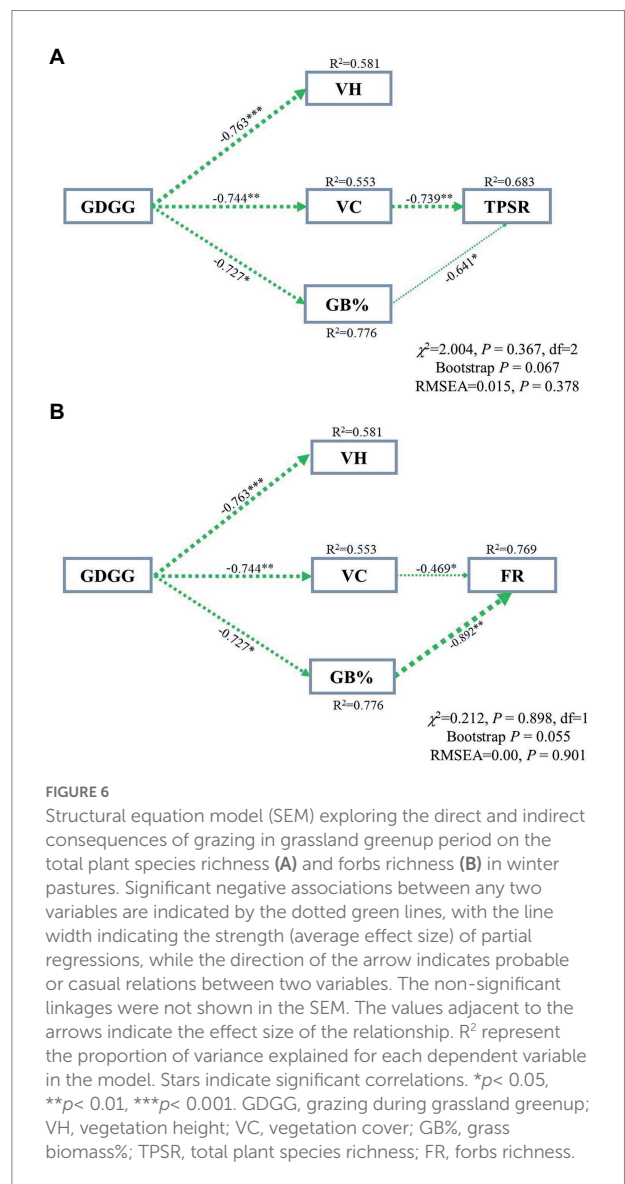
A

R$^2$=0.581
VH
-0.763***
GDGG
-0.744**
R$^2$=0.553
VC
-0.739**
R$^2$=0.683
TPSR
-0.727*
GB%
-0.641*
R$^2$=0.776

$\chi^2$=2.004, $P$ = 0.367, df=2
Bootstrap $P$ = 0.067
RMSEA=0.015, $P$ = 0.378

B

R$^2$=0.581
VH
-0.763***
GDGG
-0.744**
R$^2$=0.553
VC
-0.469*
R$^2$=0.769
FR
-0.727*
GB%
-0.892**
R$^2$=0.776

$\chi^2$=0.212, $P$ = 0.898, df=1
Bootstrap $P$ = 0.055
RMSEA=0.00, $P$ = 0.901

FIGURE 6
Structural equation model (SEM) exploring the direct and indirect consequences of grazing in grassland greenup period on the total plant species richness (A) and forbs richness (B) in winter pastures. Significant negative associations between any two variables are indicated by the dotted green lines, with the line width indicating the strength (average effect size) of partial regressions, while the direction of the arrow indicates probable or casual relations between two variables. The non-significant linkages were not shown in the SEM. The values adjacent to the arrows indicate the effect size of the relationship. R$^2$ represent the proportion of variance explained for each dependent variable in the model. Stars indicate significant correlations. *$p$< 0.05, **$p$< 0.01, ***$p$< 0.001. GDGG, grazing during grassland greenup; VH, vegetation height; VC, vegetation cover; GB%, grass biomass%; TPSR, total plant species richness; FR, forbs richness.